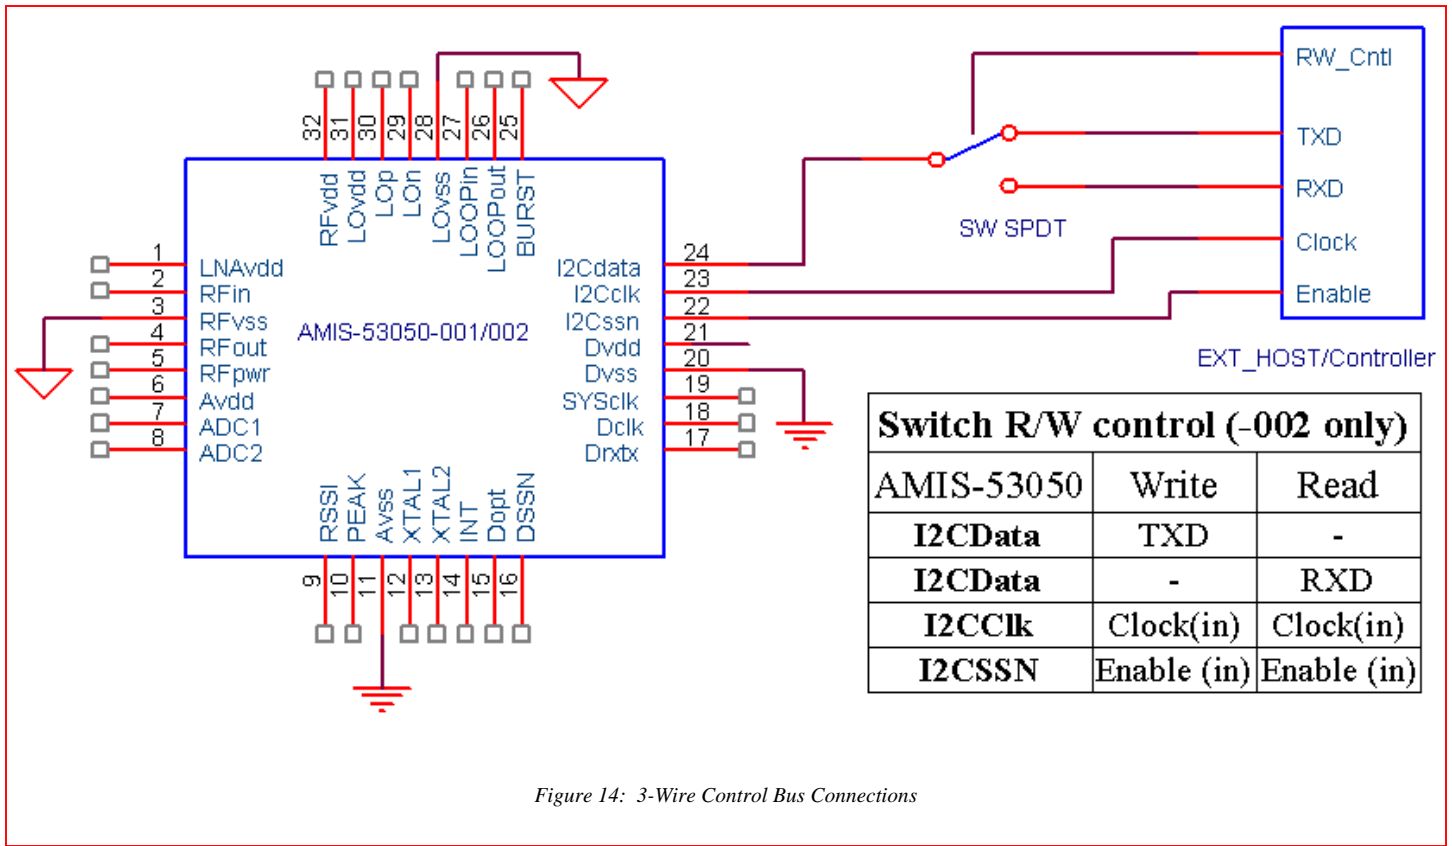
32 31 30 29 28 27 26 25

RFvdd LOvdd LOp LOn LOvss LOOPin LOOPout BURST

RW_Cntl

TXD

RXD

SW SPDT

Clock

Enable

EXT_HOST/Controller

1 LNAvdd
2 RFin
3 RFvss
4 RFout
5 RFpwr
6 Avdd
7 ADC1
8 ADC2

AMIS-53050-001/002

I2Cdata 24
I2Cclk 23
I2Cssn 22
Dvdd 21
Dvss 20
SYSclk 19
Dclk 18
Drxtx 17

RSSI PEAK Avss XTAL1 XTAL2 INT Dopt DSSN

9 10 11 12 13 14 15 16

| Switch R/W control (-002 only) | | |
|---|---|---|
| AMIS-53050 | Write | Read |
| I2CData | TXD | - |
| I2CData | - | RXD |
| I2CClk | Clock(in) | Clock(in) |
| I2CSSN | Enable (in) | Enable (in) |

Figure 14: 3-Wire Control Bus Connections